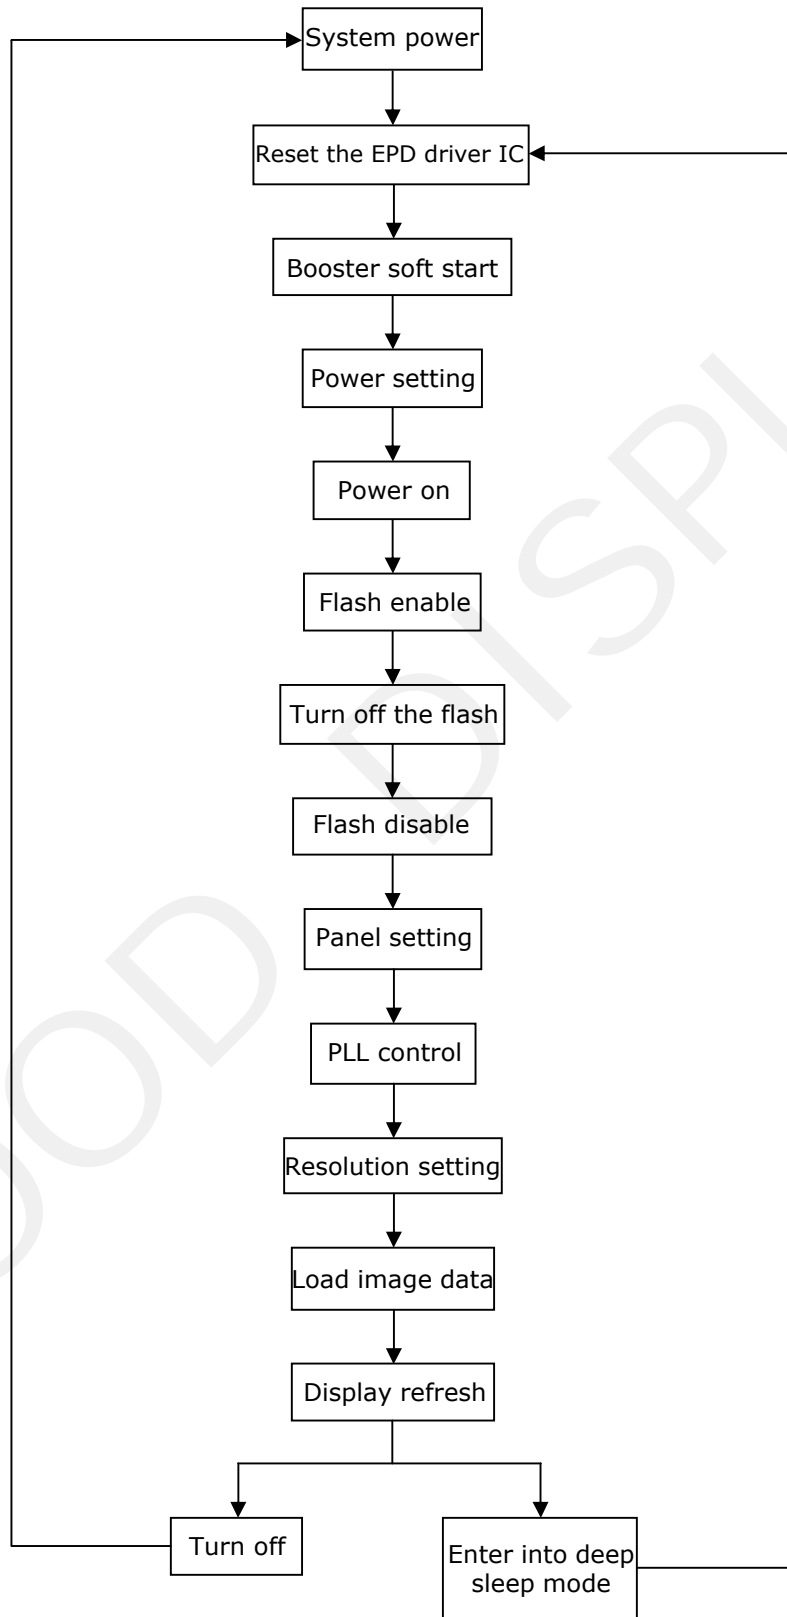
System power

Reset the EPD driver IC

Booster soft start

Power setting

Power on

Flash enable

Turn off the flash

Flash disable

Panel setting

PLL control

Resolution setting

Load image data

Display refresh

Turn off

Enter into deep sleep mode

GOOD DISPL